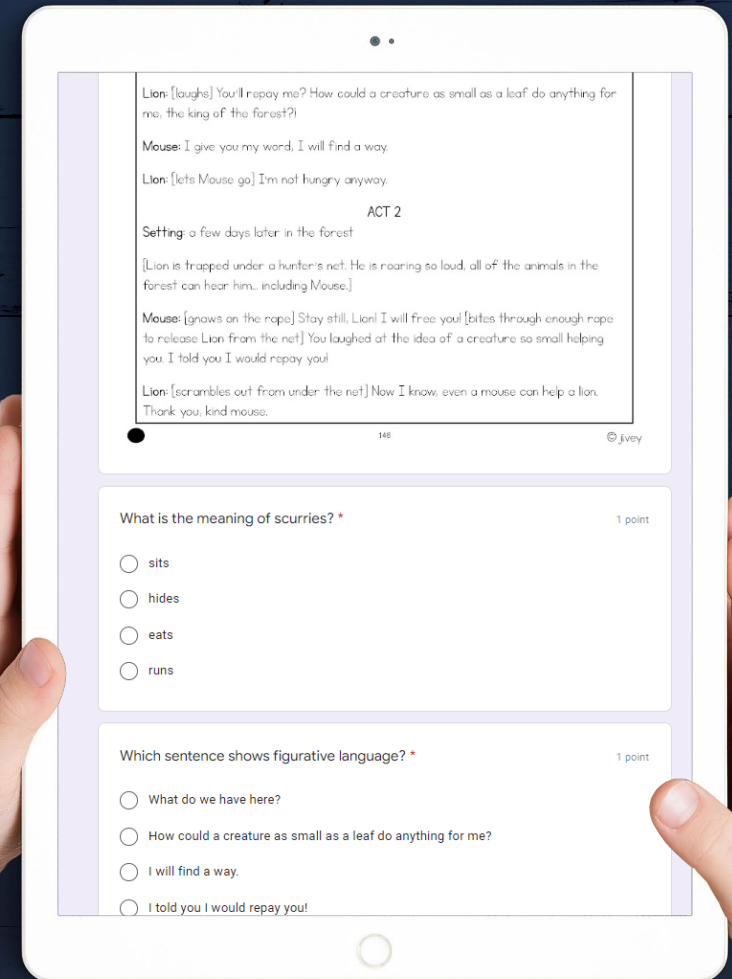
Lion: [laughs] You'll repay me? How could a creature as small as a leaf do anything for me, the king of the forest?!

Mouse: I give you my word, I will find a way.

Lion: [lets Mouse go] I'm not hungry anyway.

ACT 2

Setting: a few days later in the forest

[Lion is trapped under a hunter's net. He is roaring so loud, all of the animals in the forest can hear him... including Mouse.]

Mouse: [gnaws on the rope] Stay still, Lion! I will free you! [bites through enough rope to release Lion from the net] You laughed at the idea of a creature so small helping you. I told you I would repay you!

Lion: [scrambles out from under the net] Now I know, even a mouse can help a lion. Thank you, kind mouse.

148

© j.ivey

What is the meaning of scurries? *

1 point

sits

hides

eats

runs

Which sentence shows figurative language? *

1 point

What do we have here?

How could a creature as small as a leaf do anything for me?

I will find a way.

I told you I would repay you!